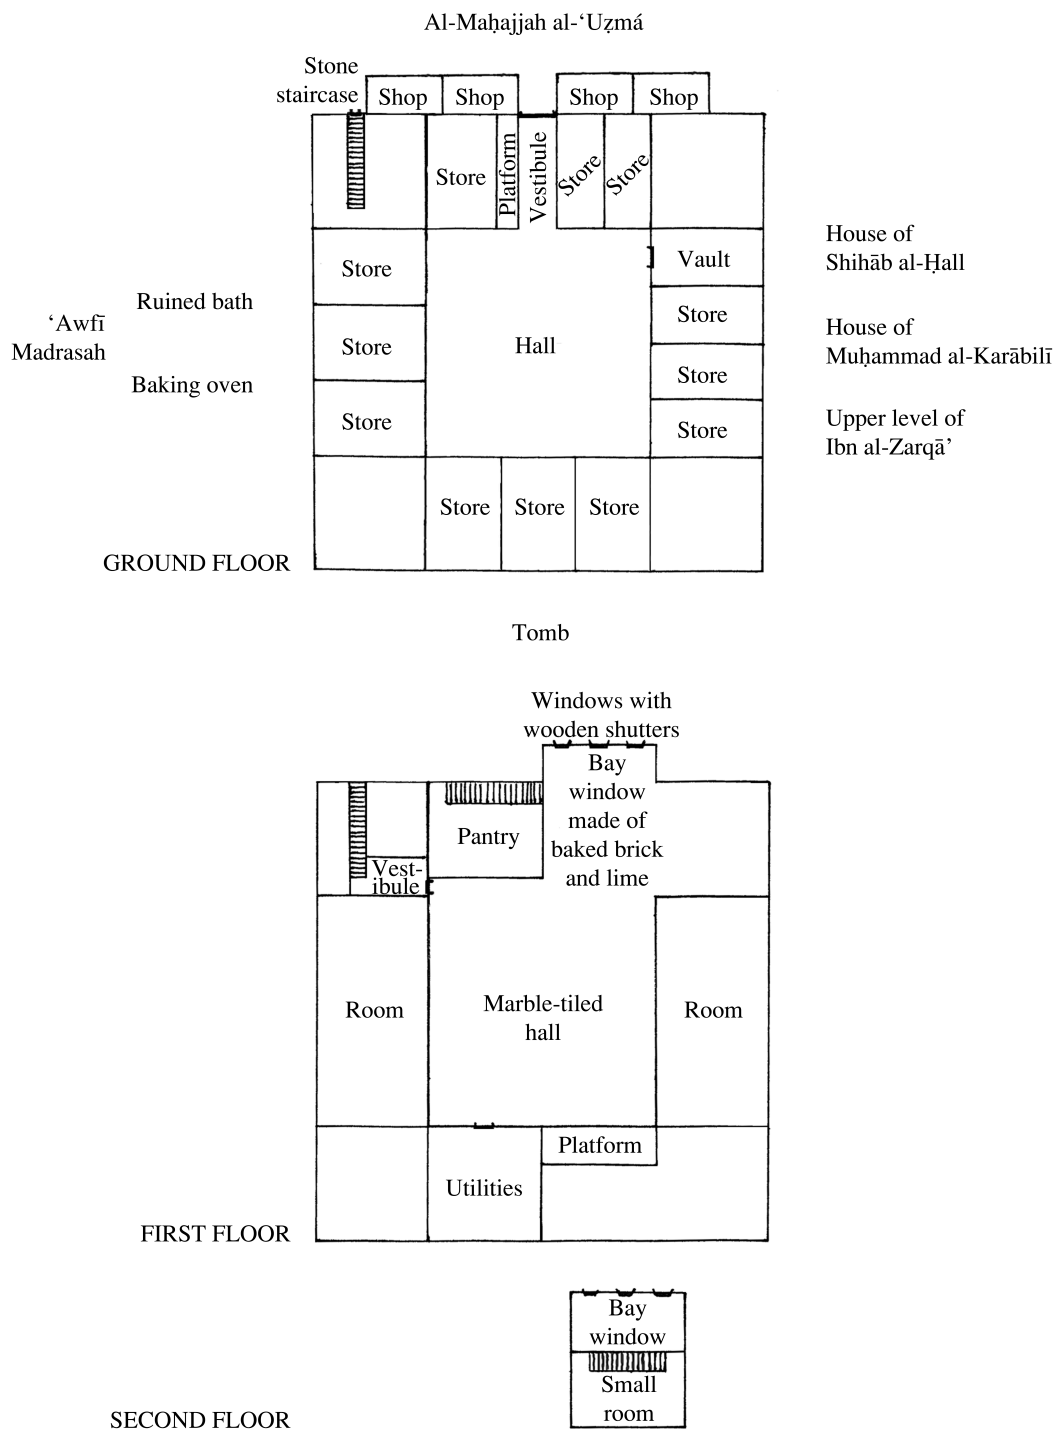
Al-Maḥajjah al-‘Uẓmá

Stone staircase

Shop

Shop

Shop

Shop

Store

Platform

Vestibule

Store

Store

Store

Vault

House of Shihāb al-Ḥall

Ruined bath

Store

‘Awfī Madrasah

Store

Hall

House of Muḥammad al-Karābilī

Baking oven

Store

Store

Upper level of Ibn al-Zarqā’

Store

Store

Store

Store

GROUND FLOOR

Tomb

Windows with wooden shutters

Bay window made of baked brick and lime

Pantry

Vestibule

Room

Marble-tiled hall

Room

Platform

Utilities

FIRST FLOOR

Bay window

Small room

SECOND FLOOR